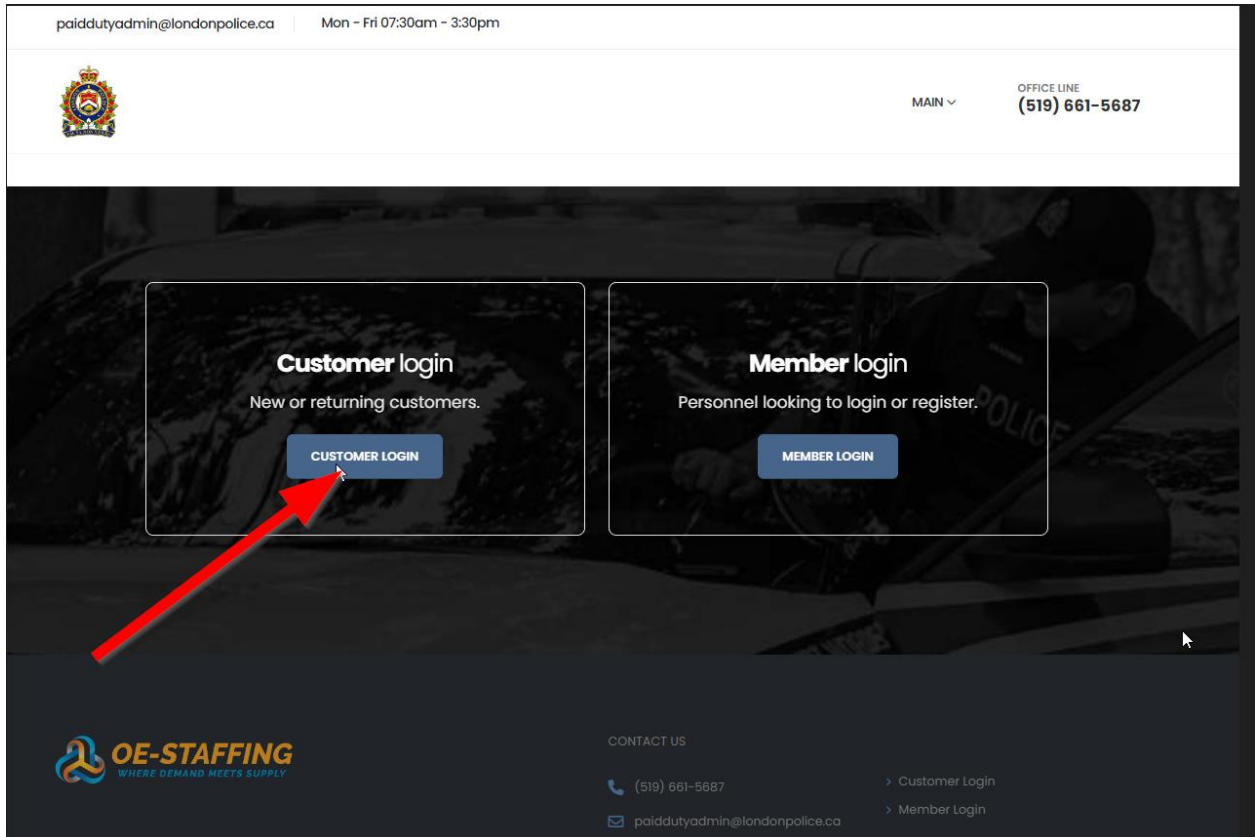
paiddutyadmin@londonpolice.ca Mon - Fri 07:30am - 3:30pm

MAIN

OFFICE LINE
(519) 661-5687

**Customer** login
New or returning customers.
CUSTOMER LOGIN

**Member** login
Personnel looking to login or register.
MEMBER LOGIN

POLICE

OE-STAFFING
WHERE DEMAND MEETS SUPPLY

CONTACT US

(519) 661-5687

paiddutyadmin@londonpolice.ca

> Customer Login

> Member Login